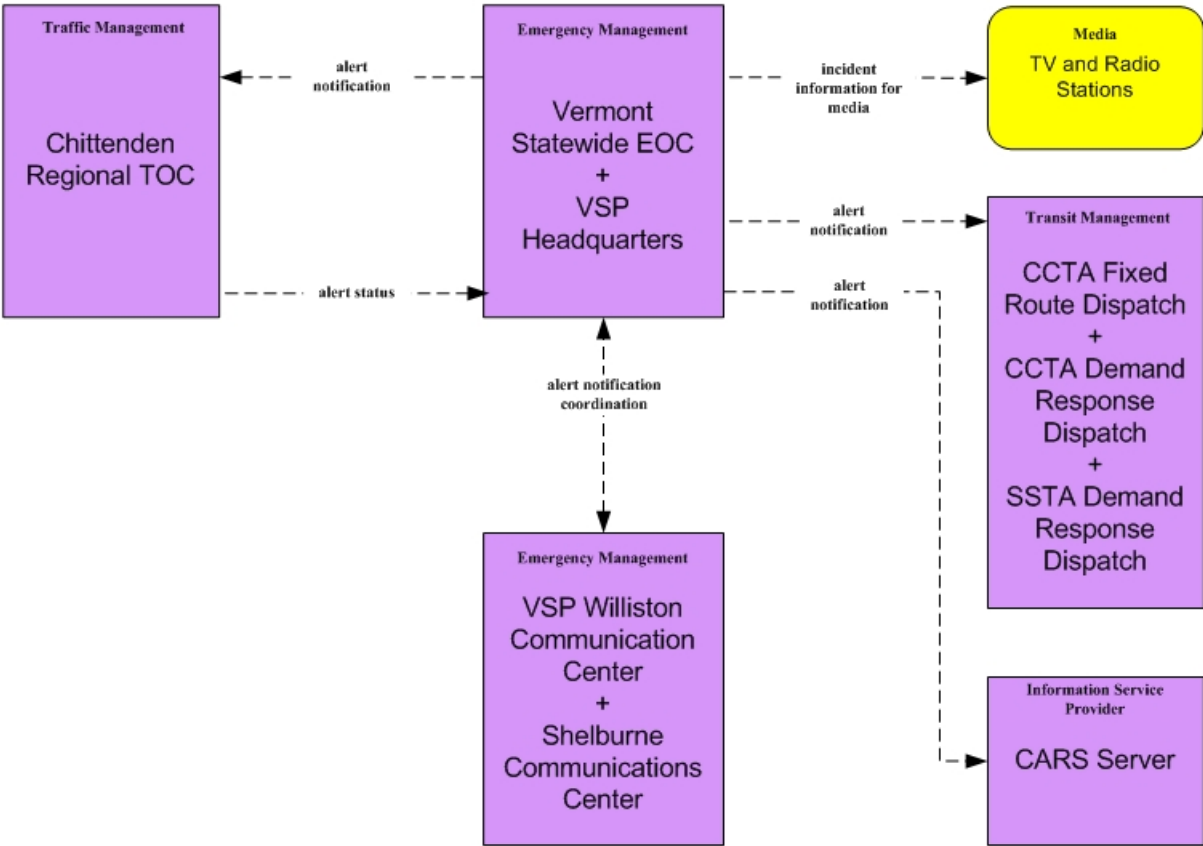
Traffic Management

Chittenden Regional TOC

alert notification

alert status

Emergency Management

Vermont Statewide EOC + VSP Headquarters

incident information for media

Media

TV and Radio Stations

alert notification

Transit Management

CCTA Fixed Route Dispatch + CCTA Demand Response Dispatch + SSTA Demand Response Dispatch

alert notification

alert notification coordination

Emergency Management

VSP Williston Communication Center + Shelburne Communications Center

Information Service Provider

CARS Server